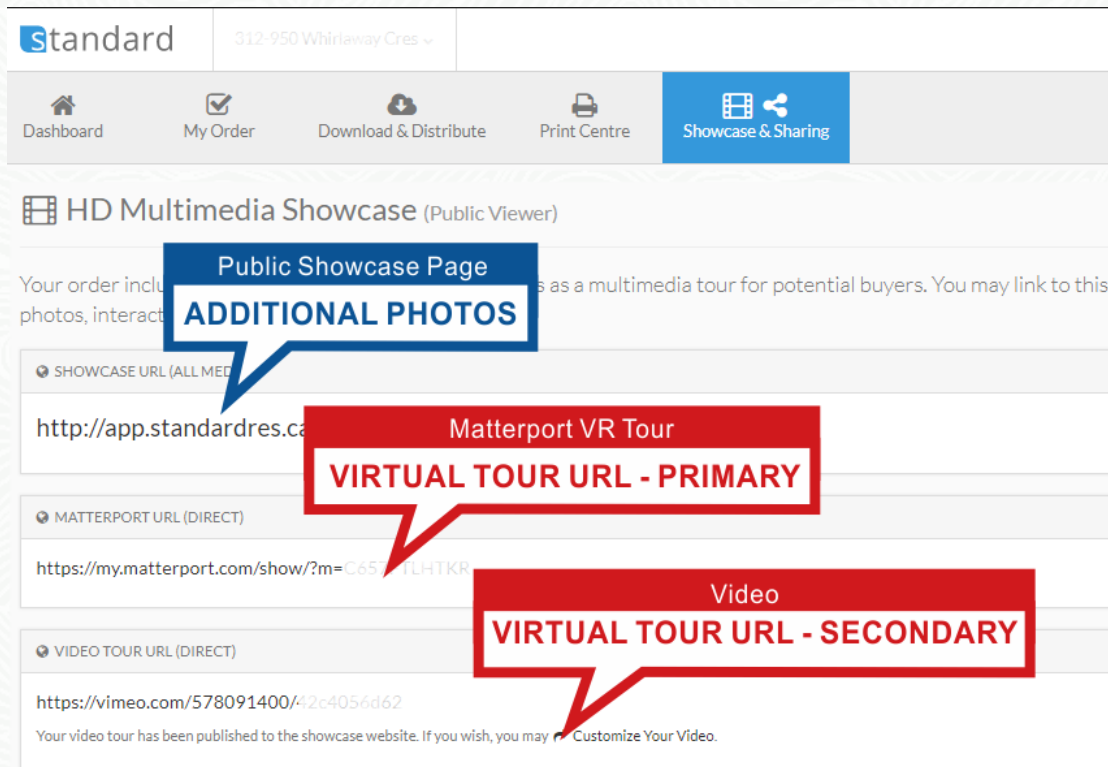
standard

312-950 Whirlaway Cres

Dashboard

My Order

Download & Distribute

Print Centre

Showcase & Sharing

HD Multimedia Showcase (Public Viewer)

Public Showcase Page

ADDITIONAL PHOTOS

Your order inclu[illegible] as a multimedia tour for potential buyers. You may link to this photos, interact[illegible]

SHOWCASE URL (ALL ME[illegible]

http://app.standardres.ca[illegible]

Matterport VR Tour

VIRTUAL TOUR URL - PRIMARY

MATTERPORT URL (DIRECT)

https://my.matterport.com/show/?m=C65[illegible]TLHTKR

Video

VIRTUAL TOUR URL - SECONDARY

VIDEO TOUR URL (DIRECT)

https://vimeo.com/578091400/42c4056d62

Your video tour has been published to the showcase website. If you wish, you may Customize Your Video.